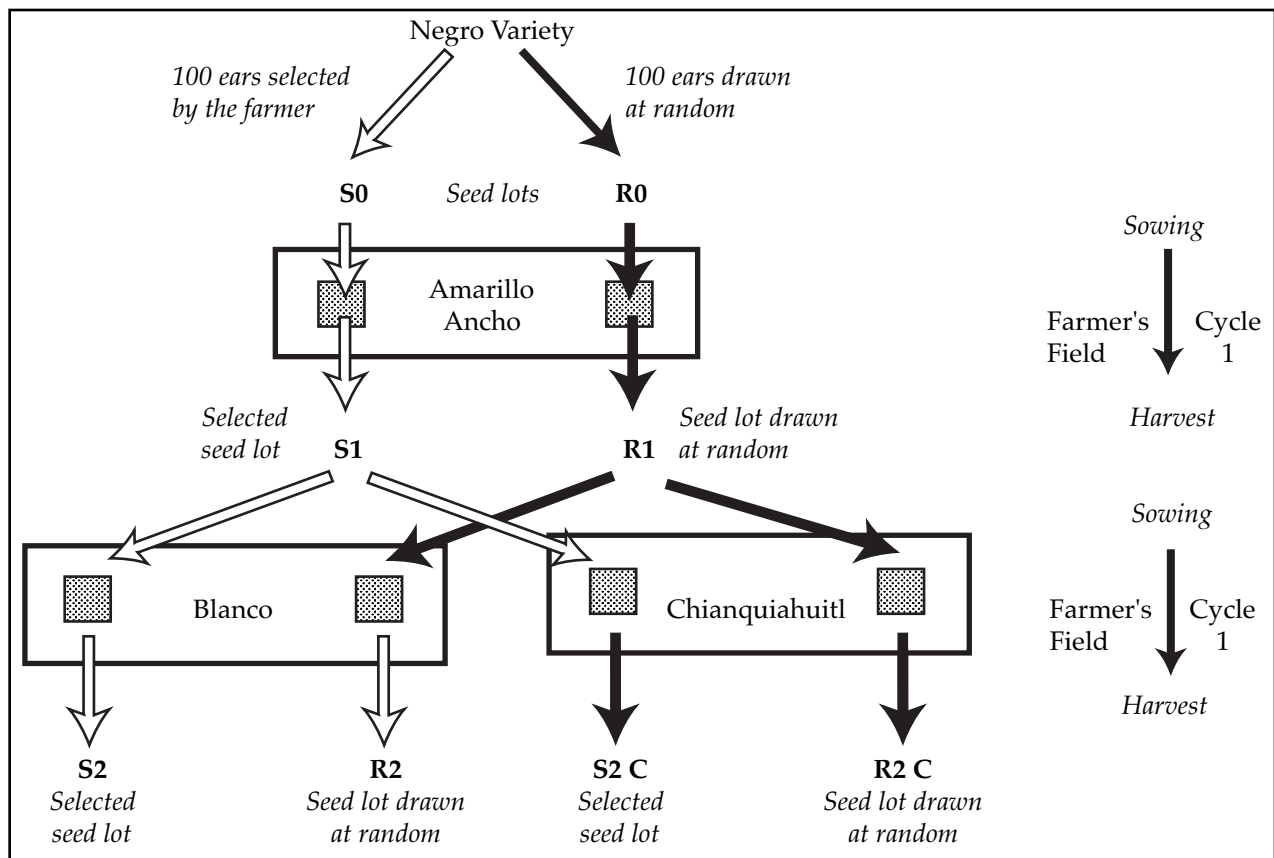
Negro Variety

100 ears selected by the farmer

100 ears drawn at random

S0

Seed lots

R0

Sowing

Amarillo Ancho

Farmer's Field

Cycle 1

Harvest

Selected seed lot

S1

R1

Seed lot drawn at random

Sowing

Blanco

Chianquiahuitl

Farmer's Field

Cycle 1

Harvest

S2
Selected seed lot

R2
Seed lot drawn at random

S2 C
Selected seed lot

R2 C
Seed lot drawn at random